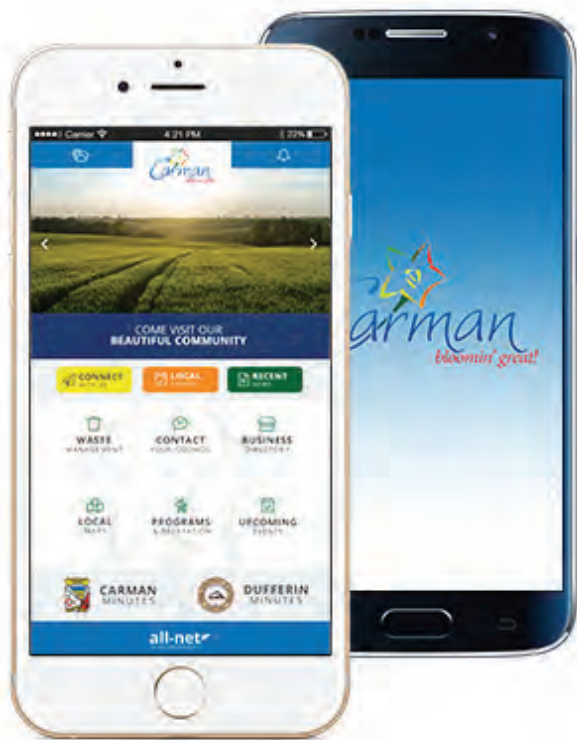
Carrier 4:21 PM 22%

Carman

COME VISIT OUR
BEAUTIFUL COMMUNITY

CONNECT WITH US

LOCAL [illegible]

RECENT NEWS

WASTE MANAGEMENT

CONTACT YOUR COUNCIL

BUSINESS DIRECTORY

LOCAL MAPS

PROGRAMS & RECREATION

UPCOMING EVENTS

CARMAN MINUTES

DUFFERIN MINUTES

all-net

Carman
bloomin' great!